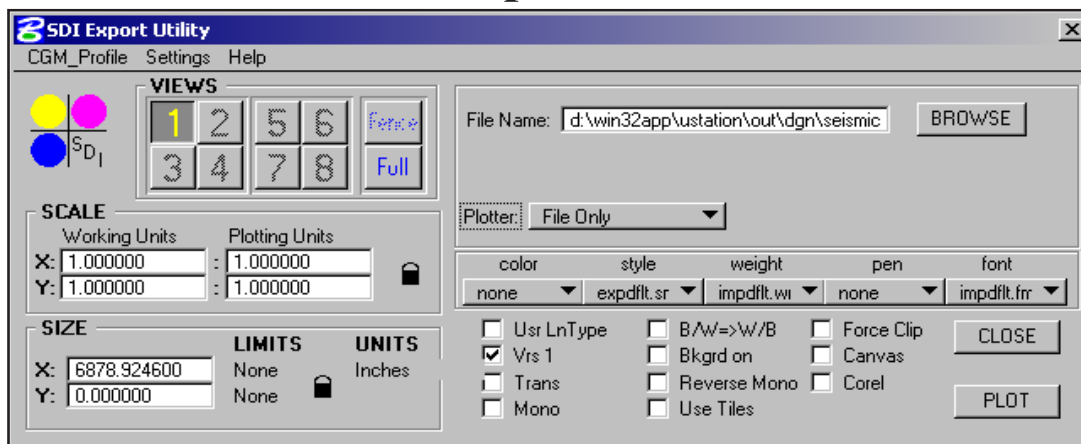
SDI Export Utility

CGM_Profile Settings Help

SDI

VIEWS

1 2 5 6 Force

3 4 7 8 Full

File Name: d:\win32app\ustation\out\dgn\seismic BROWSE

Plotter: File Only

SCALE

Working Units Plotting Units

X: 1.000000 : 1.000000

Y: 1.000000 : 1.000000

| color | style | weight | pen | font |
|---|---|---|---|---|
| none | expdflt.sr | impdflt.wı | none | impdflt.frr |

SIZE

LIMITS UNITS

X: 6878.924600 None Inches

Y: 0.000000 None

Usr LnType
Vrs 1
Trans
Mono

B/W=>W/B
Bkgrd on
Reverse Mono
Use Tiles

Force Clip
Canvas
Corel

CLOSE

PLOT